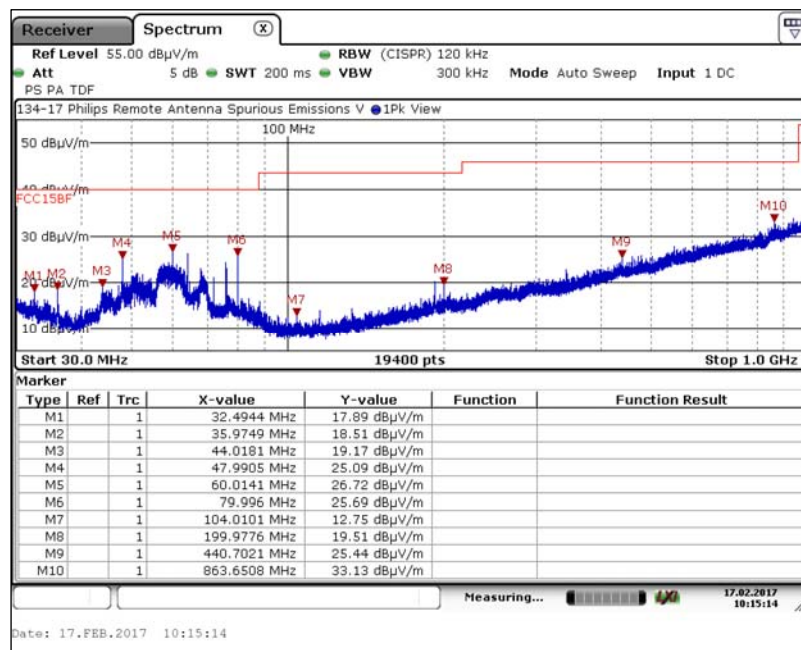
Receiver Spectrum

Ref Level 55.00 dBµV/m RBW (CISPR) 120 kHz
Att 5 dB SWT 200 ms VBW 300 kHz Mode Auto Sweep Input 1 DC
PS PA TDF

134-17 Philips Remote Antenna Spurious Emissions V 1Pk View

100 MHz
50 dBµV/m
40 dBµV/m
FCC15BF
30 dBµV/m
20 dBµV/m
10 dBµV/m
M1 M2 M3 M4 M5 M6 M7 M8 M9 M10

Start 30.0 MHz 19400 pts Stop 1.0 GHz

Marker

| Type | Ref | Trc | X-value | Y-value | Function | Function Result |
|---|---|---|---|---|---|---|
| M1 | | 1 | 32.4944 MHz | 17.89 dBµV/m | | |
| M2 | | 1 | 35.9749 MHz | 18.51 dBµV/m | | |
| M3 | | 1 | 44.0181 MHz | 19.17 dBµV/m | | |
| M4 | | 1 | 47.9905 MHz | 25.09 dBµV/m | | |
| M5 | | 1 | 60.0141 MHz | 26.72 dBµV/m | | |
| M6 | | 1 | 79.996 MHz | 25.69 dBµV/m | | |
| M7 | | 1 | 104.0101 MHz | 12.75 dBµV/m | | |
| M8 | | 1 | 199.9776 MHz | 19.51 dBµV/m | | |
| M9 | | 1 | 440.7021 MHz | 25.44 dBµV/m | | |
| M10 | | 1 | 863.6508 MHz | 33.13 dBµV/m | | |

Measuring... 17.02.2017 10:15:14

Date: 17.FEB.2017 10:15:14